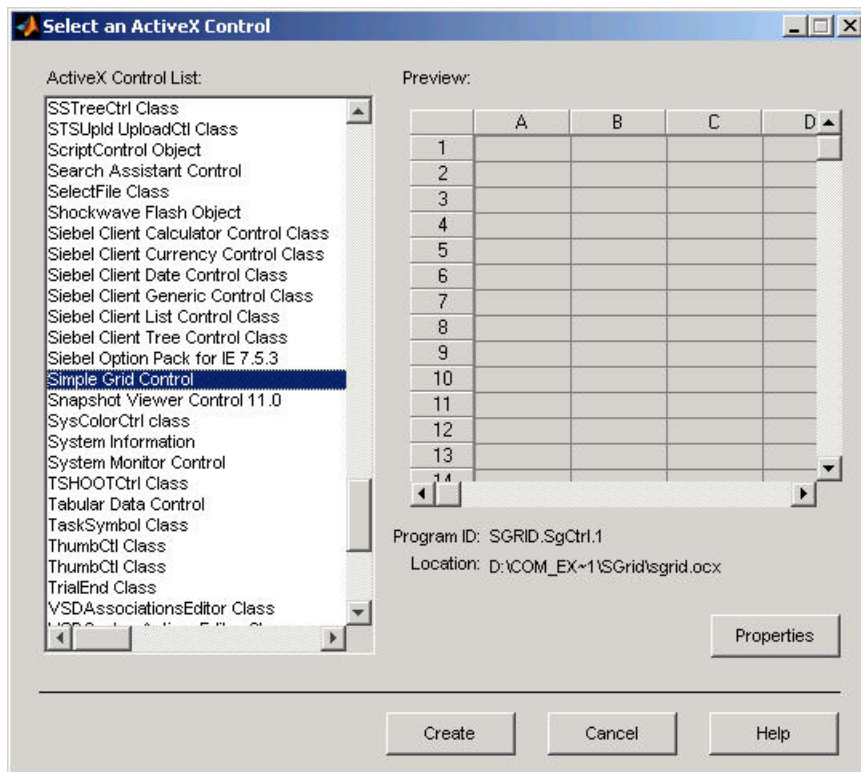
Select an ActiveX Control

ActiveX Control List:

SSTreeCtrl Class
STSUpld UploadCtl Class
ScriptControl Object
Search Assistant Control
SelectFile Class
Shockwave Flash Object
Siebel Client Calculator Control Class
Siebel Client Currency Control Class
Siebel Client Date Control Class
Siebel Client Generic Control Class
Siebel Client List Control Class
Siebel Client Tree Control Class
Siebel Option Pack for IE 7.5.3
Simple Grid Control
Snapshot Viewer Control 11.0
SysColorCtrl class
System Information
System Monitor Control
TSHOOTCtrl Class
Tabular Data Control
TaskSymbol Class
ThumbCtl Class
ThumbCtl Class
TrialEnd Class
VSDAssociationsEditor Class
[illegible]

Preview:

| | A | B | C | D |
|---|---|---|---|---|
| 1 | | | | |
| 2 | | | | |
| 3 | | | | |
| 4 | | | | |
| 5 | | | | |
| 6 | | | | |
| 7 | | | | |
| 8 | | | | |
| 9 | | | | |
| 10 | | | | |
| 11 | | | | |
| 12 | | | | |
| 13 | | | | |
| 14 | | | | |

Program ID: SGRID.SgCtrl.1
Location: D:\COM_EX~1\SGrid\sgrid.ocx

Properties

Create Cancel Help